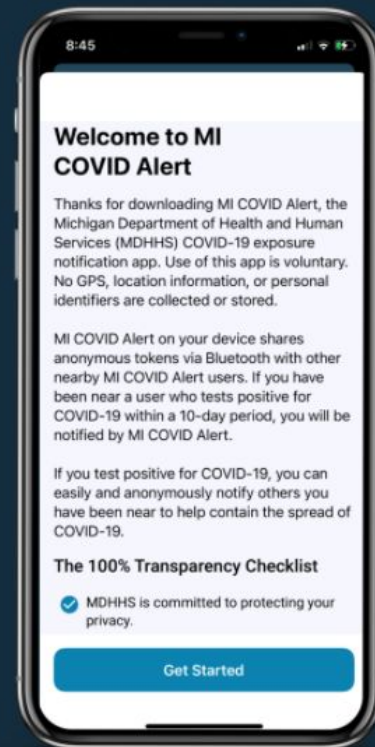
8:45

Welcome to MI COVID Alert

Thanks for downloading MI COVID Alert, the Michigan Department of Health and Human Services (MDHHS) COVID-19 exposure notification app. Use of this app is voluntary. No GPS, location information, or personal identifiers are collected or stored.

MI COVID Alert on your device shares anonymous tokens via Bluetooth with other nearby MI COVID Alert users. If you have been near a user who tests positive for COVID-19 within a 10-day period, you will be notified by MI COVID Alert.

If you test positive for COVID-19, you can easily and anonymously notify others you have been near to help contain the spread of COVID-19.

The 100% Transparency Checklist

MDHHS is committed to protecting your privacy.

Get Started